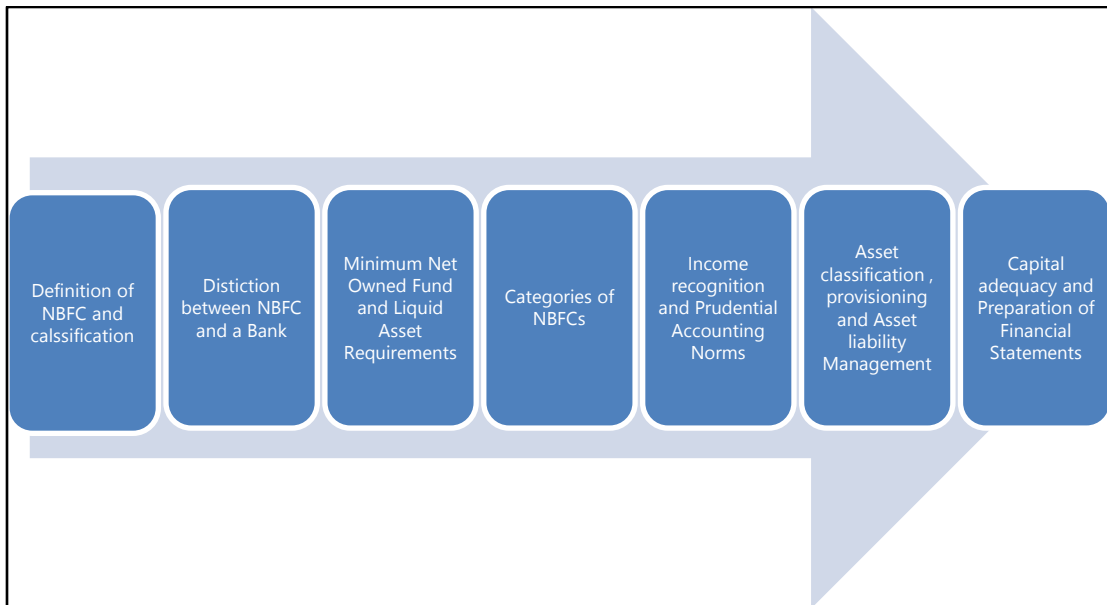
Definition of NBFC and calssification

Distiction between NBFC and a Bank

Minimum Net Owned Fund and Liquid Asset Requirements

Categories of NBFCs

Income recognition and Prudential Accounting Norms

Asset classification , provisioning and Asset liability Management

Capital adequacy and Preparation of Financial Statements